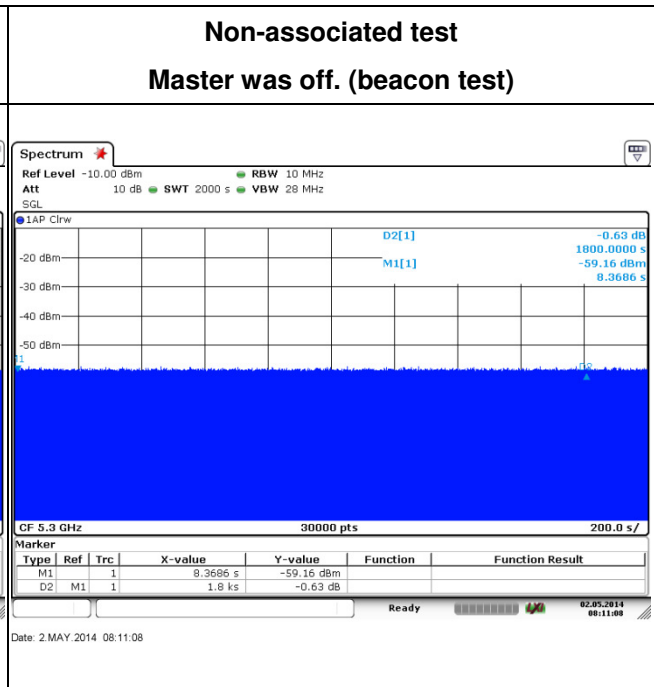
Non-associated test

Master was off. (beacon test)

Spectrum

Ref Level -10.00 dBm RBW 10 MHz

Att 10 dB SWT 2000 s VBW 28 MHz

SGL

1AP Clrw

D2[1] -0.63 dB 1800.0000 s

M1[1] -59.16 dBm 8.3686 s

-20 dBm

-30 dBm

-40 dBm

-50 dBm

M1

D2

CF 5.3 GHz 30000 pts 200.0 s/

Marker

| Type | Ref | Trc | X-value | Y-value | Function | Function Result |
|---|---|---|---|---|---|---|
| M1 | | 1 | 8.3686 s | -59.16 dBm | | |
| D2 | M1 | 1 | 1.8 ks | -0.63 dB | | |

Ready

02.05.2014 08:11:08

Date: 2.MAY.2014 08:11:08